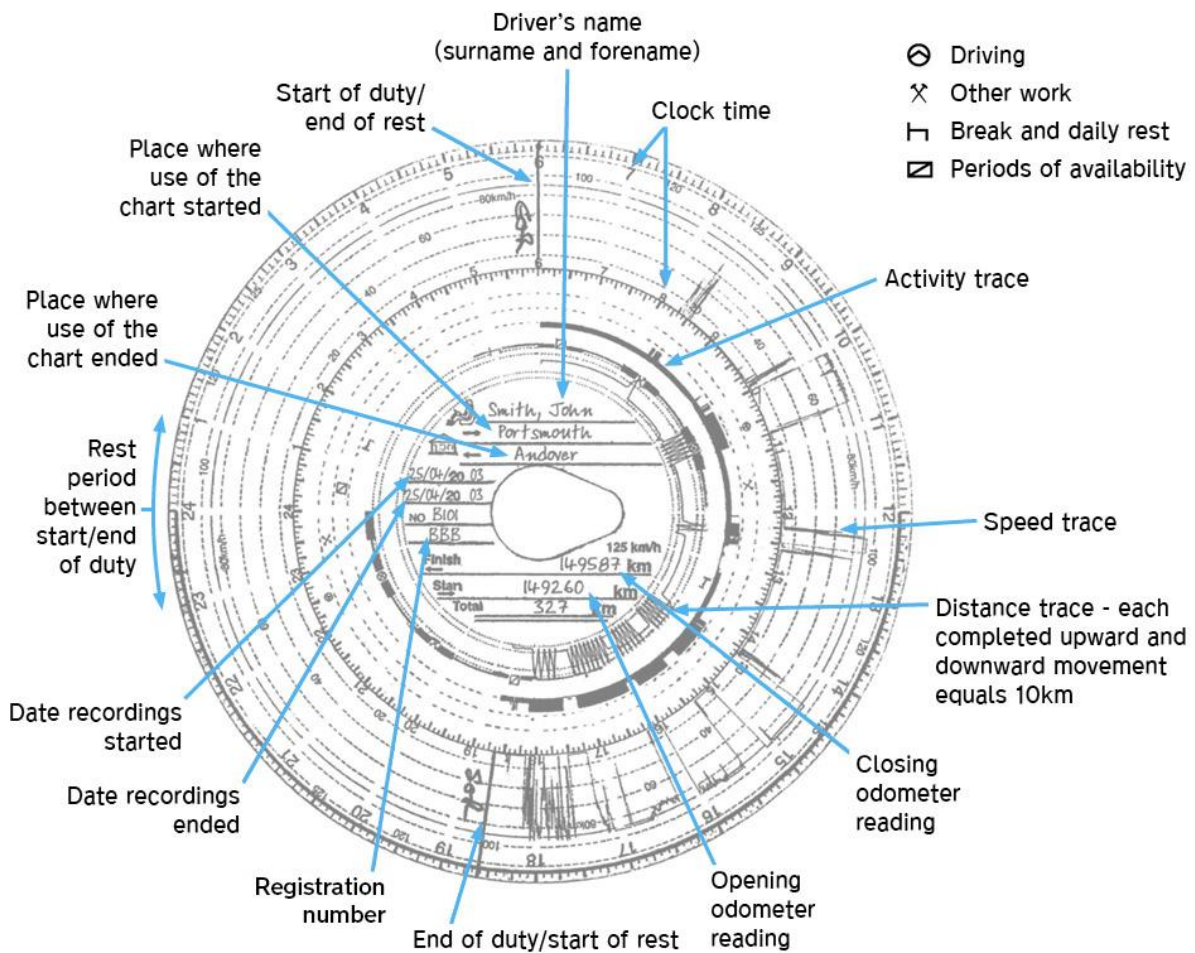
Driver's name (surname and forename)

Start of duty/ end of rest

Clock time

Driving
Other work
Break and daily rest
Periods of availability

Place where use of the chart started

Activity trace

Place where use of the chart ended

Rest period between start/end of duty

Smith, John
Portsmouth
Andover
25/04/20 03
25/04/20 03
NO B101
BBB
125 km/h
Finish 149587 km
Start 149260 km
Total 327 km

Speed trace

Distance trace - each completed upward and downward movement equals 10km

Date recordings started

Date recordings ended

Closing odometer reading

Registration number

Opening odometer reading

End of duty/start of rest